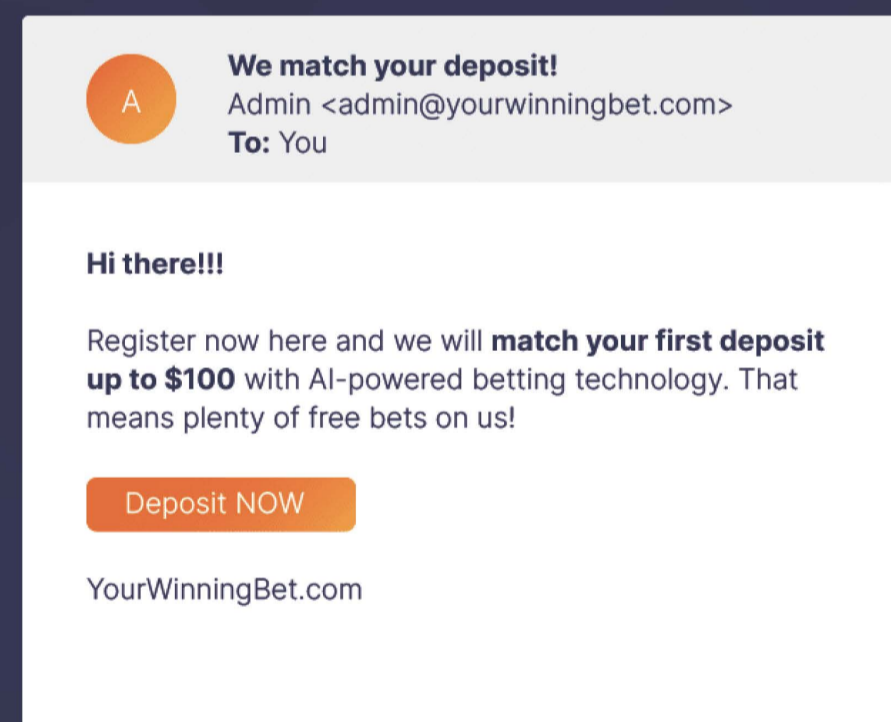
A

We match your deposit!
Admin <admin@yourwinningbet.com>
To: You

Hi there!!!

Register now here and we will match your first deposit up to $100 with AI-powered betting technology. That means plenty of free bets on us!

Deposit NOW

YourWinningBet.com